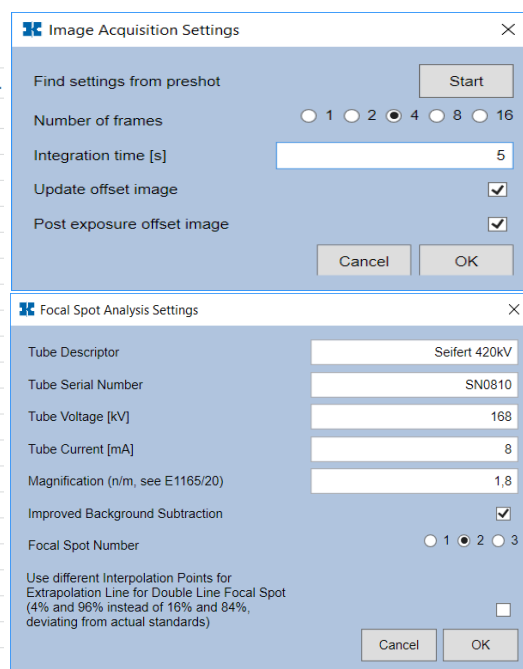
Image Acquisition Settings

Find settings from preshot
Start

Number of frames
1 2 4 8 16

Integration time [s]
5

Update offset image

Post exposure offset image

Cancel
OK

Focal Spot Analysis Settings

Tube Descriptor
Seifert 420kV

Tube Serial Number
SN0810

Tube Voltage [kV]
168

Tube Current [mA]
8

Magnification (n/m, see E1165/20)
1,8

Improved Background Subtraction

Focal Spot Number
1 2 3

Use different Interpolation Points for Extrapolation Line for Double Line Focal Spot (4% and 96% instead of 16% and 84%, deviating from actual standards)

Cancel
OK